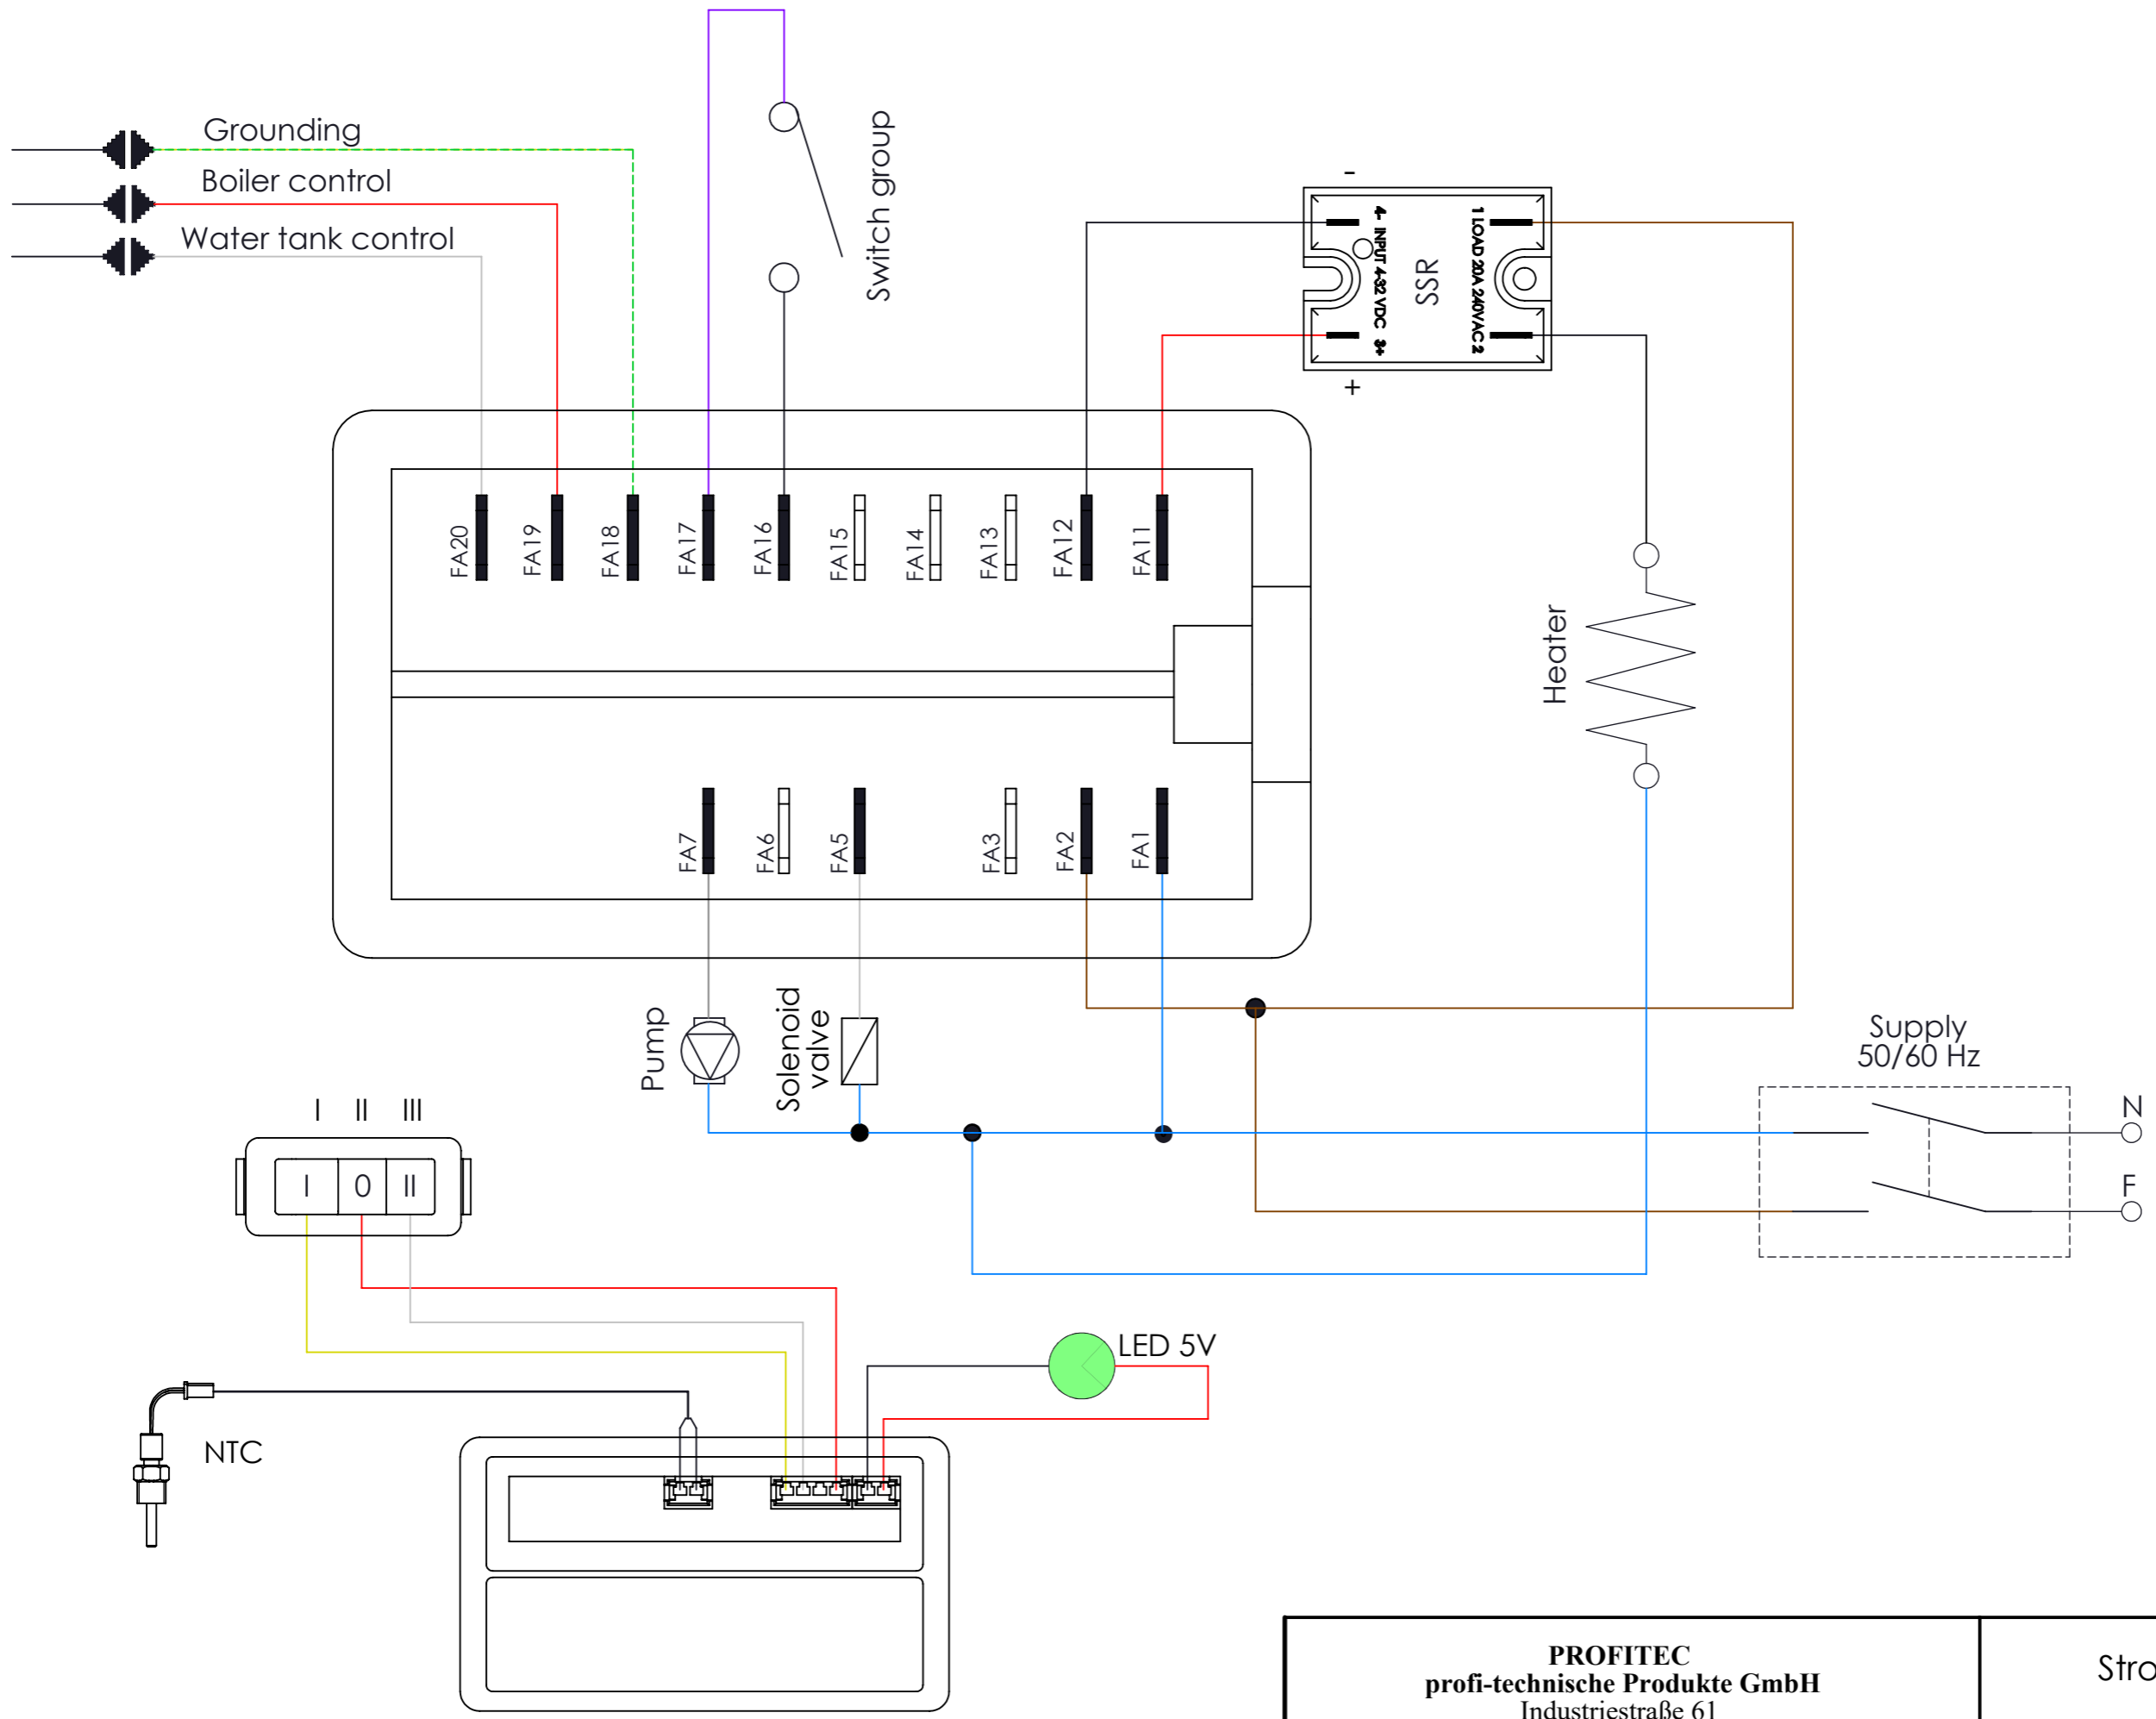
Grounding
Boiler control
Water tank control

Switch group

-
4- INPUT 4-32 VDC 3+
SSR
1 LOAD 20A 240VAC 2
+

FA20
FA19
FA18
FA17
FA16
FA15
FA14
FA13
FA12
FA11

Heater

FA7
FA6
FA5
FA3
FA2
FA1

Pump
Solenoid valve

Supply 50/60 Hz
N
F

I II III
I 0 II

LED 5V

NTC

PROFITEC
profi-technische Produkte GmbH
Industriestraße 61

Stro